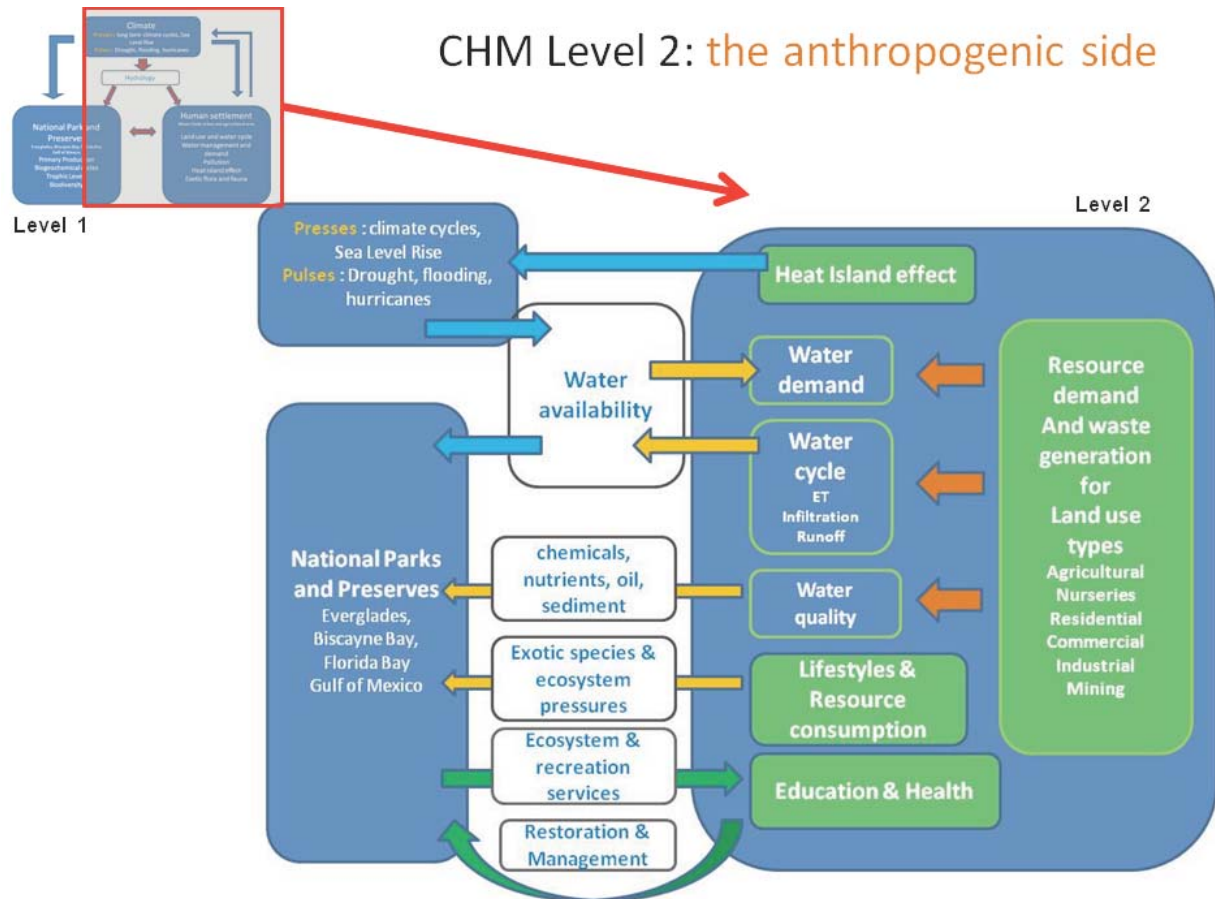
CHM Level 2: the anthropogenic side

Climate
Presses: long term climate cycles, Sea Level Rise
Pulses: Drought, flooding, hurricanes

Hydrology

National Parks and Preserves
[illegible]
Primary Production
Biogeochemical cycles
Trophic Levels
Biodiversity

Human settlement
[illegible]
Land use and water cycle
Water management and demand
Pollution
Heat island effect
Exotic flora and fauna

Level 1

Level 2

Presses : climate cycles, Sea Level Rise
Pulses : Drought, flooding, hurricanes

Heat Island effect

Water availability

Water demand

Water cycle
ET
Infiltration
Runoff

Resource demand And waste generation for Land use types
Agricultural
Nurseries
Residential
Commercial
Industrial
Mining

National Parks and Preserves
Everglades,
Biscayne Bay,
Florida Bay
Gulf of Mexico

chemicals, nutrients, oil, sediment

Water quality

Exotic species & ecosystem pressures

Lifestyles & Resource consumption

Ecosystem & recreation services

Education & Health

Restoration & Management